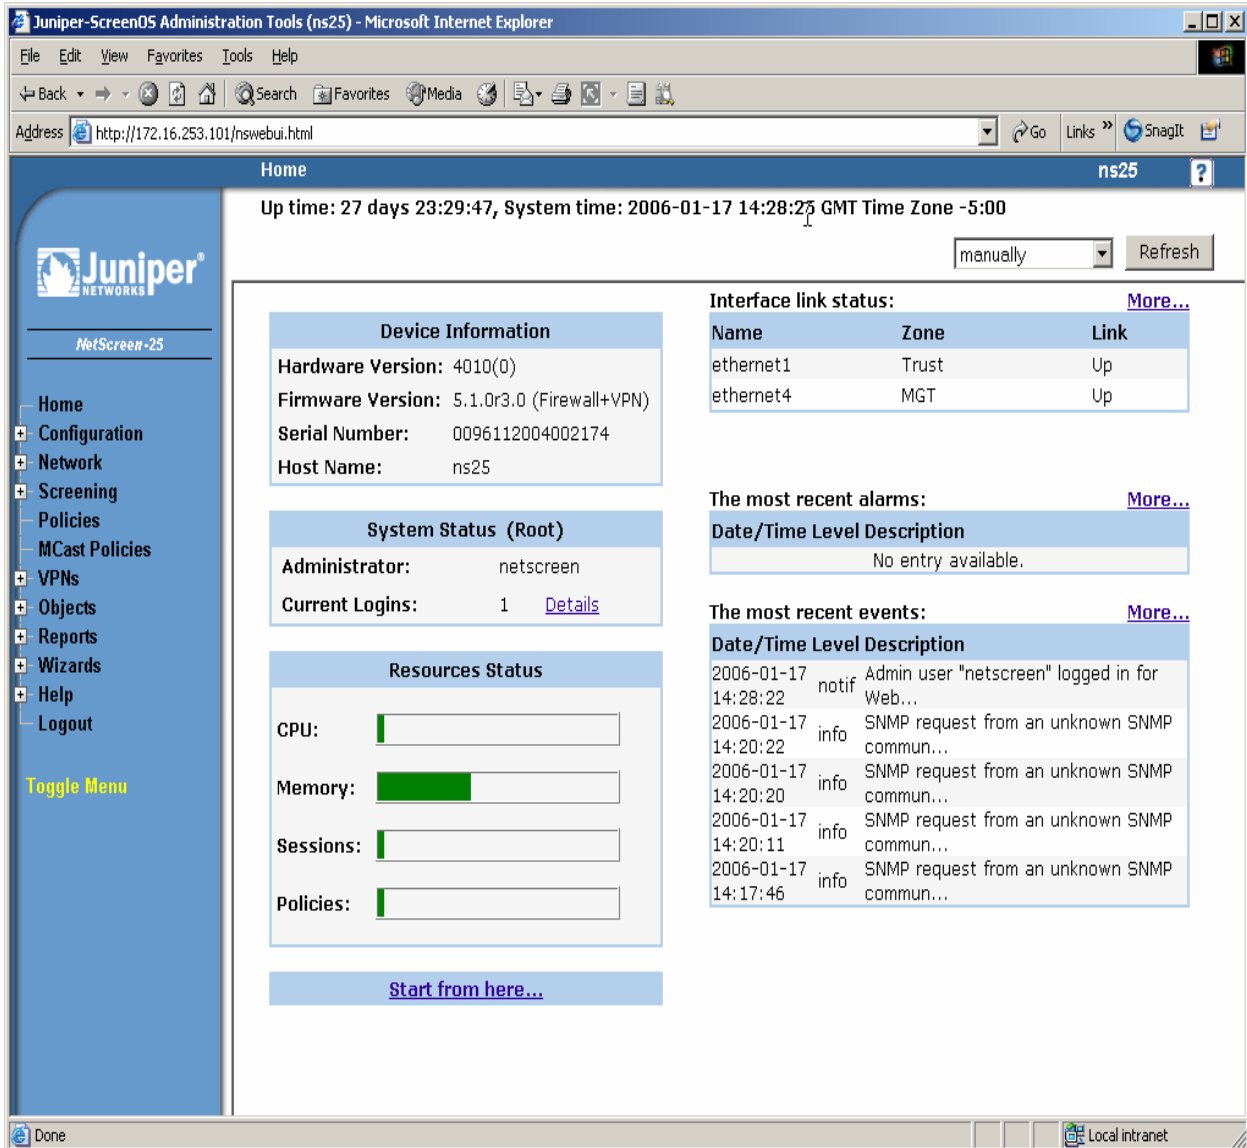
Juniper-ScreenOS Administration Tools (ns25) - Microsoft Internet Explorer

File Edit View Favorites Tools Help

Back Search Favorites Media

Address http://172.16.253.101/nswebui.html Go Links » SnagIt

Home ns25 ?

Up time: 27 days 23:29:47, System time: 2006-01-17 14:28:25 GMT Time Zone -5:00

manually Refresh

Juniper NETWORKS

NetScreen-25

Home
Configuration
Network
Screening
Policies
MCast Policies
VPNs
Objects
Reports
Wizards
Help
Logout

Toggle Menu

| Device Information | |
|---|---|
| Hardware Version: | 4010(0) |
| Firmware Version: | 5.1.0r3.0 (Firewall+VPN) |
| Serial Number: | 0096112004002174 |
| Host Name: | ns25 |

| System Status (Root) | | |
|---|---|---|
| Administrator: | netscreen | |
| Current Logins: | 1 | Details |

Resources Status

CPU:

Memory:

Sessions:

Policies:

Start from here...

Interface link status: More...

| Name | Zone | Link |
|---|---|---|
| ethernet1 | Trust | Up |
| ethernet4 | MGT | Up |

The most recent alarms: More...

| Date/Time Level Description |
|---|
| No entry available. |

The most recent events: More...

| Date/Time | Level | Description |
|---|---|---|
| 2006-01-17 14:28:22 | notif | Admin user "netscreen" logged in for Web... |
| 2006-01-17 14:20:22 | info | SNMP request from an unknown SNMP commun... |
| 2006-01-17 14:20:20 | info | SNMP request from an unknown SNMP commun... |
| 2006-01-17 14:20:11 | info | SNMP request from an unknown SNMP commun... |
| 2006-01-17 14:17:46 | info | SNMP request from an unknown SNMP commun... |

Done Local intranet